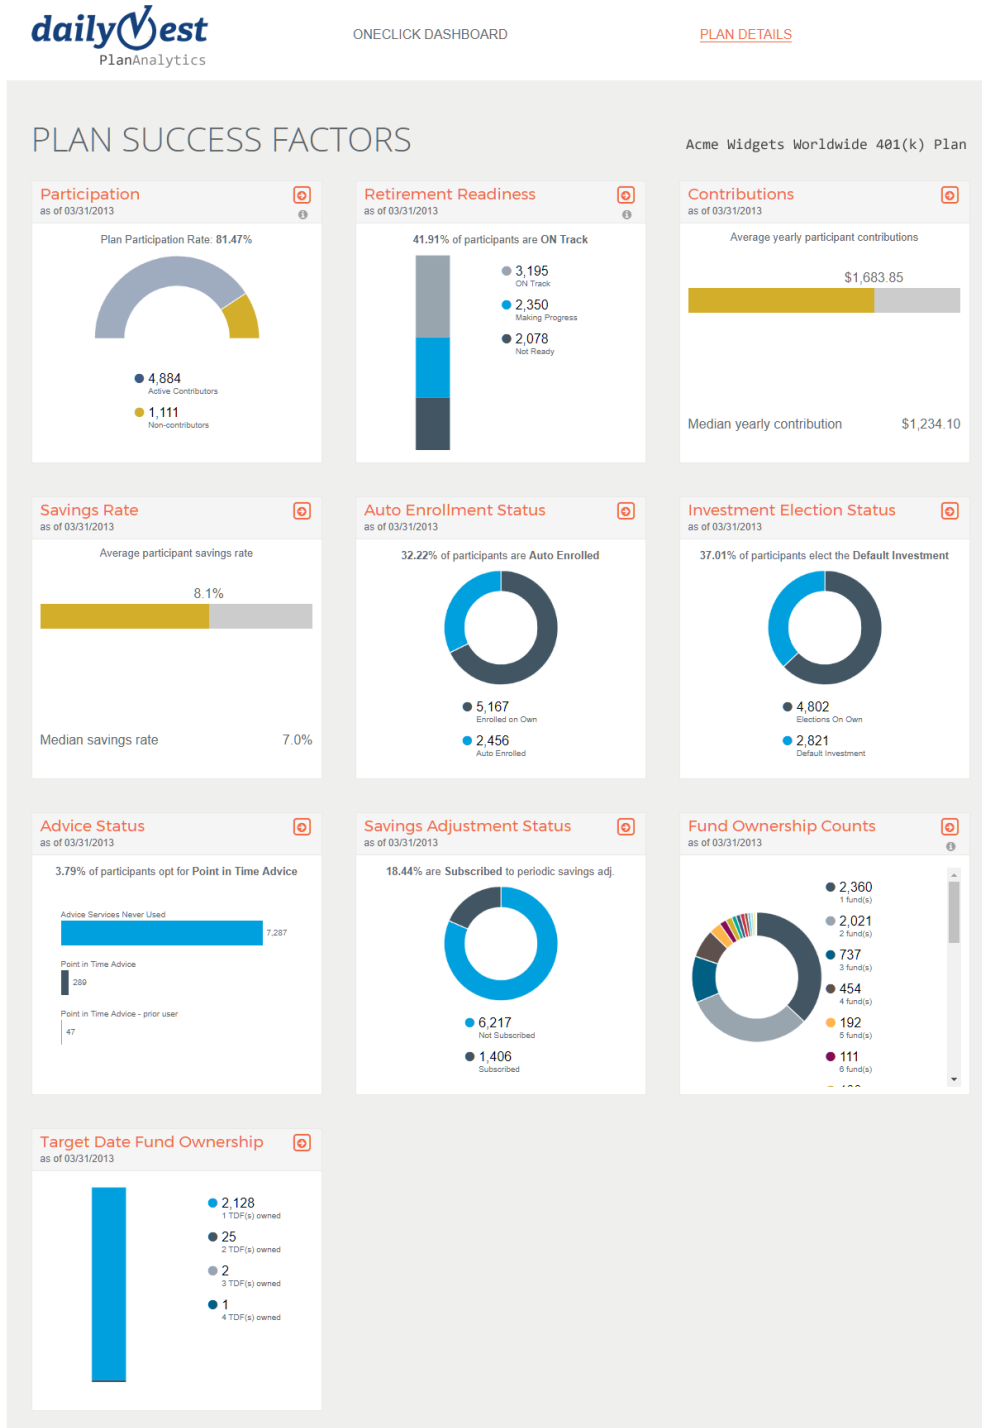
dailyVest
PlanAnalytics

ONECLICK DASHBOARD

PLAN DETAILS

PLAN SUCCESS FACTORS

Acme Widgets Worldwide 401(k) Plan

Participation
as of 03/31/2013

Plan Participation Rate: 81.47%

4,884
Active Contributors

1,111
Non-contributors

Retirement Readiness
as of 03/31/2013

41.91% of participants are ON Track

3,195
ON Track

2,350
Making Progress

2,078
Not Ready

Contributions
as of 03/31/2013

Average yearly participant contributions

$1,683.85

Median yearly contribution $1,234.10

Savings Rate
as of 03/31/2013

Average participant savings rate

8.1%

Median savings rate 7.0%

Auto Enrollment Status
as of 03/31/2013

32.22% of participants are Auto Enrolled

5,167
Enrolled on Own

2,456
Auto Enrolled

Investment Election Status
as of 03/31/2013

37.01% of participants elect the Default Investment

4,802
Elections On Own

2,821
Default Investment

Advice Status
as of 03/31/2013

3.79% of participants opt for Point in Time Advice

Advice Services Never Used
7,287

Point in Time Advice
289

Point in Time Advice - prior user
47

Savings Adjustment Status
as of 03/31/2013

18.44% are Subscribed to periodic savings adj.

6,217
Not Subscribed

1,406
Subscribed

Fund Ownership Counts
as of 03/31/2013

2,360
1 fund(s)

2,021
2 fund(s)

737
3 fund(s)

454
4 fund(s)

192
5 fund(s)

111
6 fund(s)

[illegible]

Target Date Fund Ownership
as of 03/31/2013

2,128
1 TDF(s) owned

25
2 TDF(s) owned

2
3 TDF(s) owned

1
4 TDF(s) owned